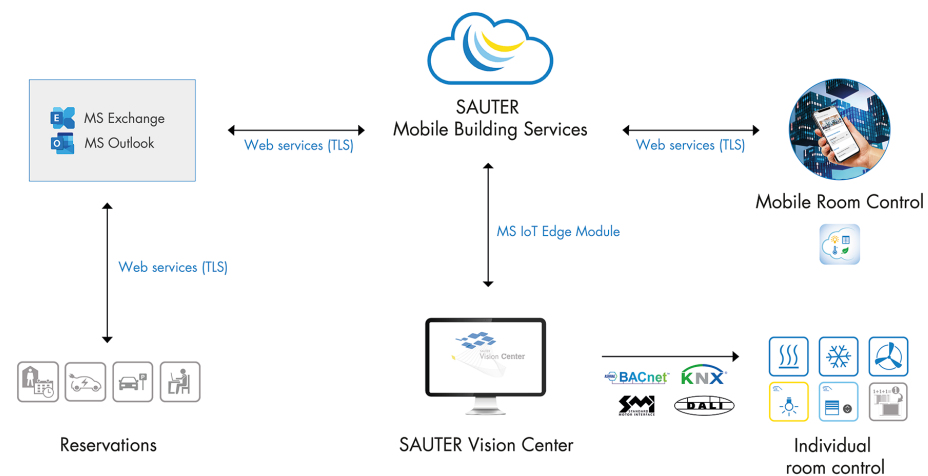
MS Exchange
MS Outlook

Web services (TLS)

SAUTER
Mobile Building Services

Web services (TLS)

Mobile Room Control

MS IoT Edge Module

Web services (TLS)

Vision Center

BACnet
KNX
SMI
DALI

Reservations

SAUTER Vision Center

Individual room control